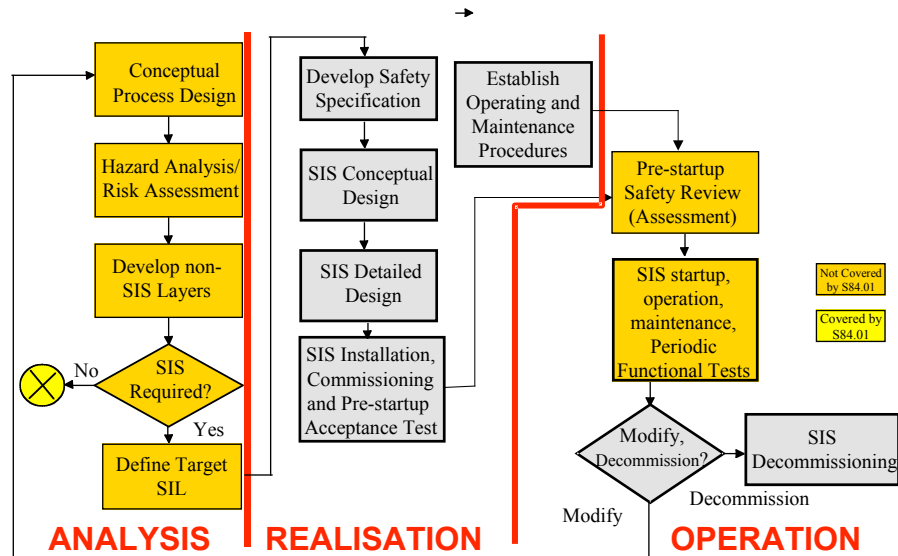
Conceptual Process Design

Hazard Analysis/ Risk Assessment

Develop non-SIS Layers

SIS Required?

No

Yes

Define Target SIL

Develop Safety Specification

SIS Conceptual Design

SIS Detailed Design

SIS Installation, Commissioning and Pre-startup Acceptance Test

Establish Operating and Maintenance Procedures

Pre-startup Safety Review (Assessment)

SIS startup, operation, maintenance, Periodic Functional Tests

Not Covered by S84.01

Covered by S84.01

Modify, Decommission?

SIS Decommissioning

Decommission

Modify

ANALYSIS

REALISATION

OPERATION